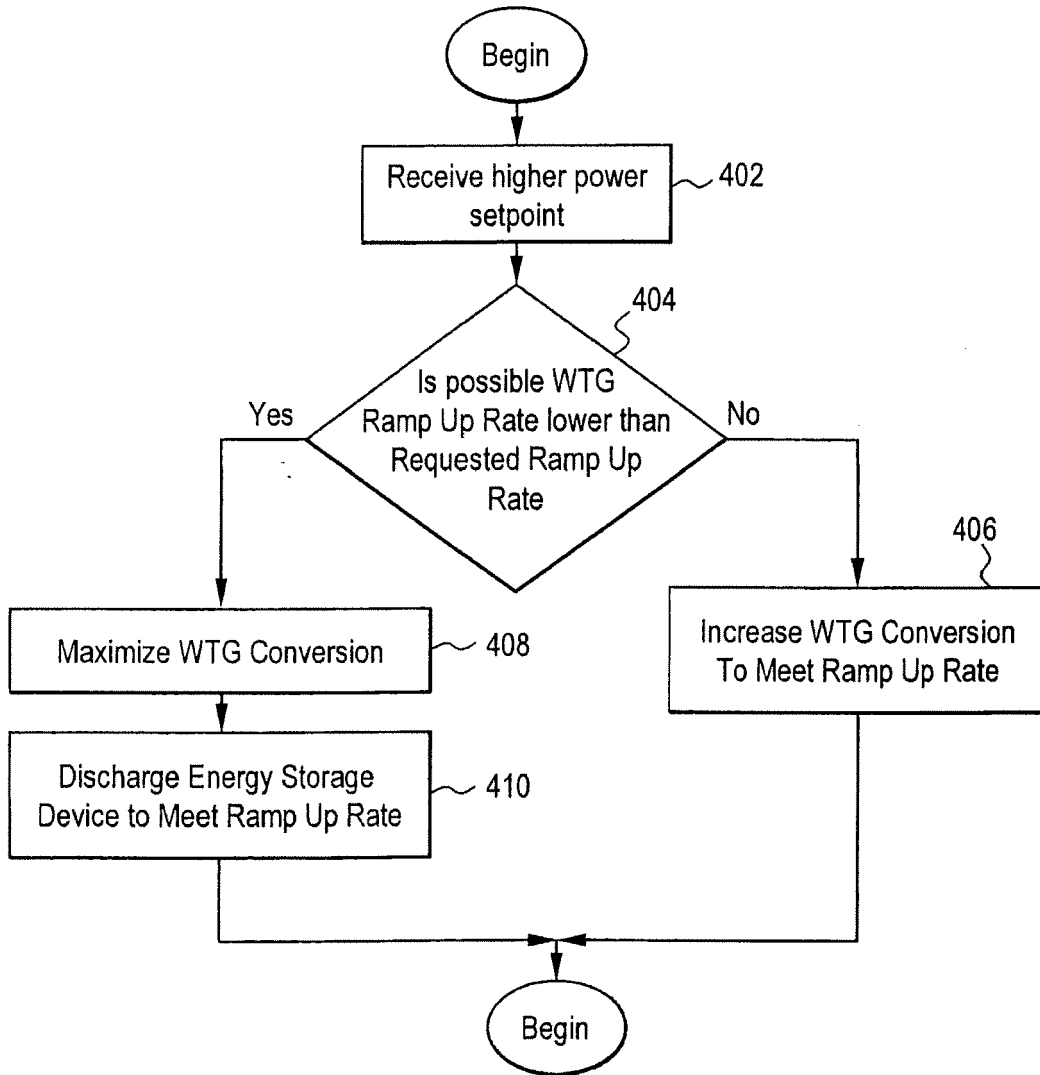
Begin

Receive higher power setpoint

402

404

Is possible WTG Ramp Up Rate lower than Requested Ramp Up Rate

Yes

No

406

Maximize WTG Conversion

408

Increase WTG Conversion To Meet Ramp Up Rate

Discharge Energy Storage Device to Meet Ramp Up Rate

410

Begin